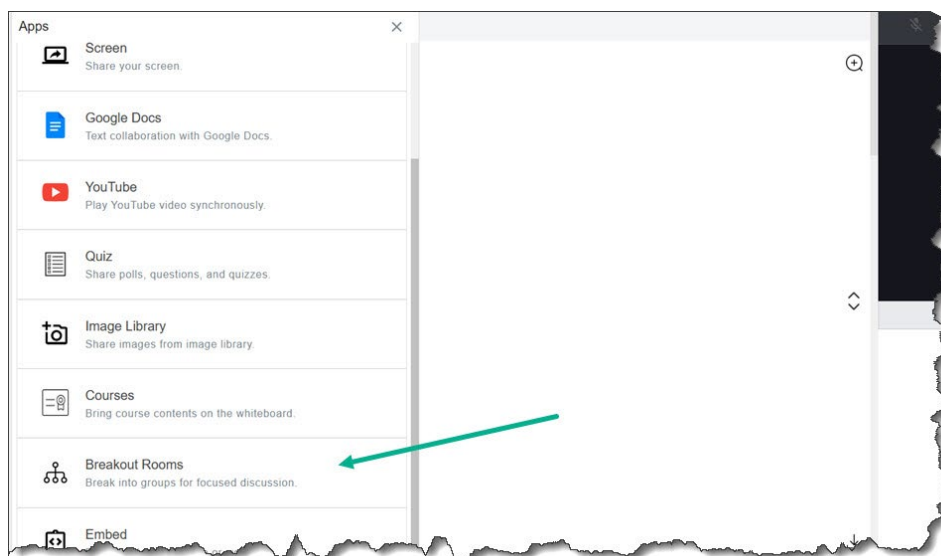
Apps

Screen
Share your screen.

Google Docs
Text collaboration with Google Docs.

YouTube
Play YouTube video synchronously.

Quiz
Share polls, questions, and quizzes.

Image Library
Share images from image library.

Courses
Bring course contents on the whiteboard.

Breakout Rooms
Break into groups for focused discussion.

Embed
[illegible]